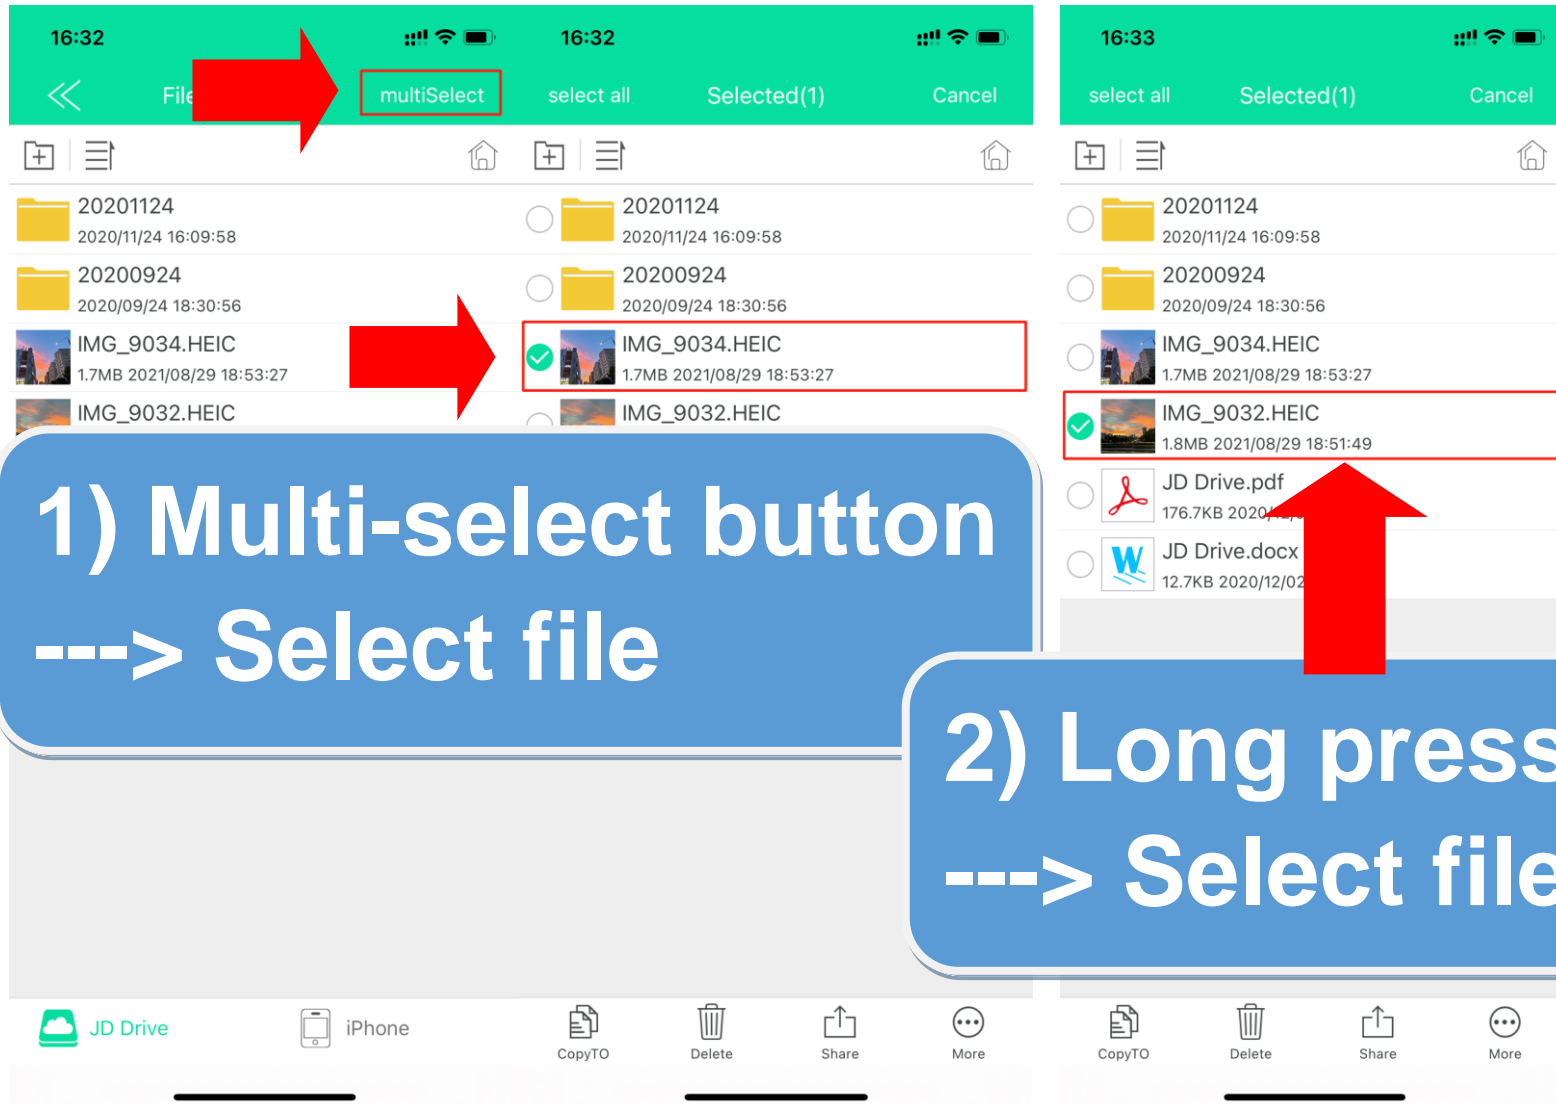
16:32

File

multiSelect

20201124
2020/11/24 16:09:58

20200924
2020/09/24 18:30:56

IMG_9034.HEIC
1.7MB 2021/08/29 18:53:27

IMG_9032.HEIC

JD Drive

iPhone

16:32

select all

Selected(1)

Cancel

20201124
2020/11/24 16:09:58

20200924
2020/09/24 18:30:56

IMG_9034.HEIC
1.7MB 2021/08/29 18:53:27

IMG_9032.HEIC

CopyTO

Delete

Share

More

16:33

select all

Selected(1)

Cancel

20201124
2020/11/24 16:09:58

20200924
2020/09/24 18:30:56

IMG_9034.HEIC
1.7MB 2021/08/29 18:53:27

IMG_9032.HEIC
1.8MB 2021/08/29 18:51:49

JD Drive.pdf
176.7KB 2020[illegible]

JD Drive.docx
12.7KB 2020/12/02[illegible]

CopyTO

Delete

Share

More

1) Multi-select button
---> Select file

2) Long press
---> Select file